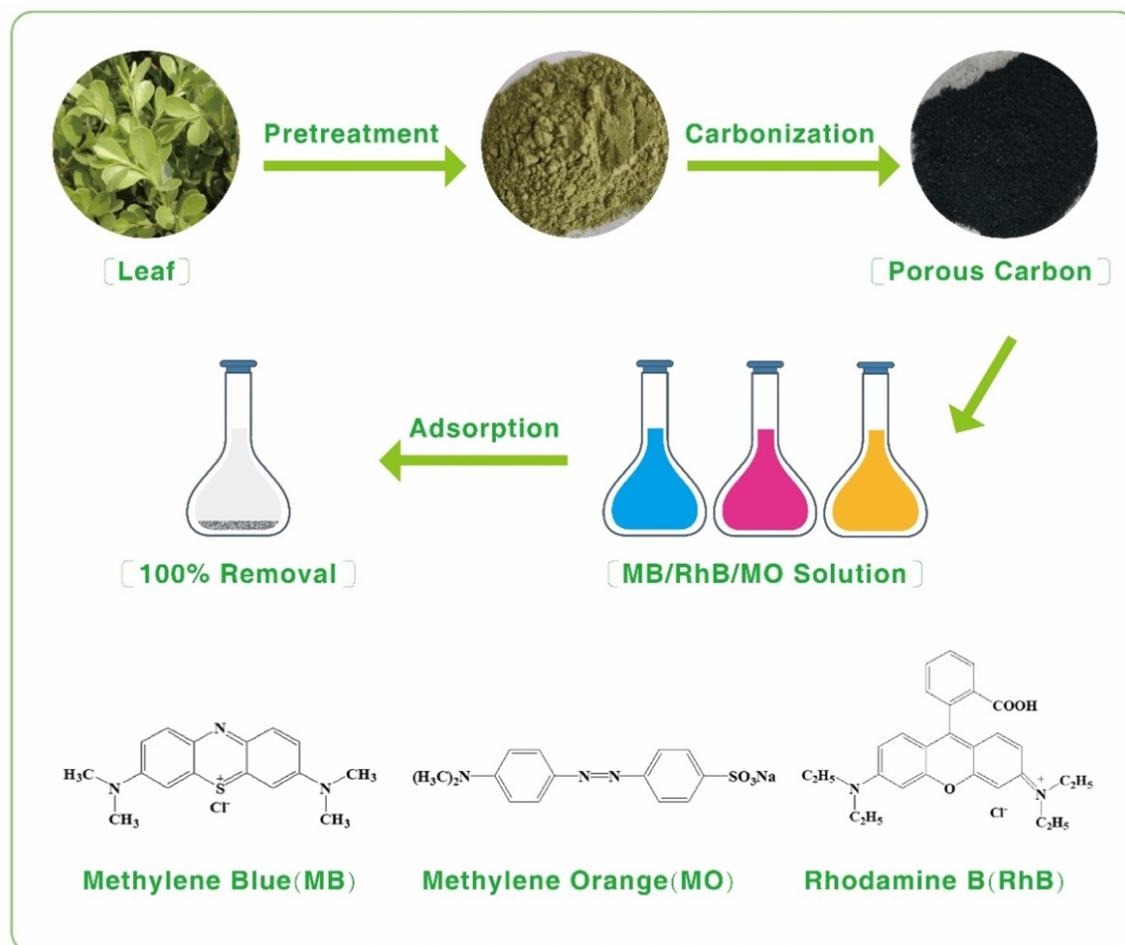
Pretreatment

Carbonization

〔Leaf〕

〔Porous Carbon〕

Adsorption

〔100% Removal〕

〔MB/RhB/MO Solution〕

N

$H_3C$ N $S^+$ N $CH_3$

$CH_3$ $Cl^-$ $CH_3$

$(H_3C)_2N$ N=N $SO_3Na$

COOH

$C_2H_5$ N O $N^+$ $C_2H_5$

$C_2H_5$ $Cl^-$ $C_2H_5$

Methylene Blue(MB)

Methylene Orange(MO)

Rhodamine B(RhB)